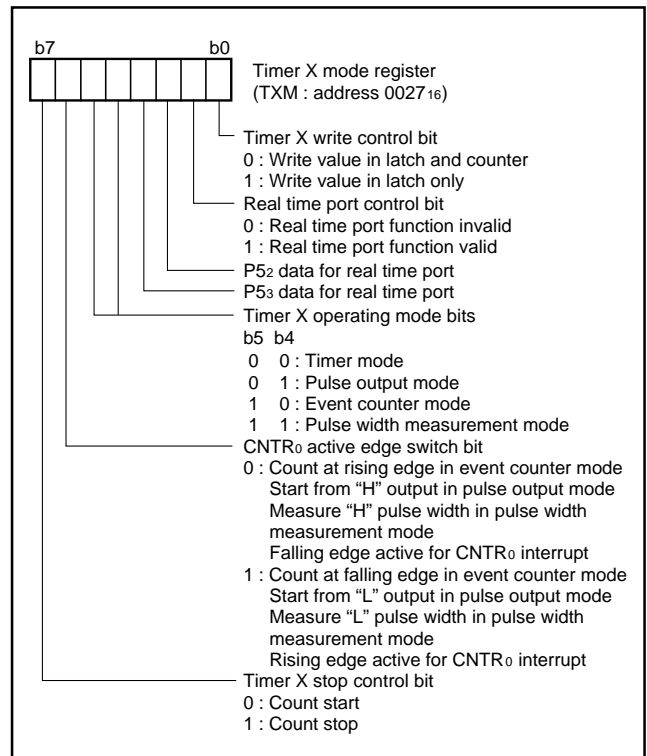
b7 b0

Timer X mode register
(TXM : address $0027_{16}$)

Timer X write control bit
0 : Write value in latch and counter
1 : Write value in latch only

Real time port control bit
0 : Real time port function invalid
1 : Real time port function valid

$P5_2$ data for real time port

$P5_3$ data for real time port

Timer X operating mode bits
b5 b4
0 0 : Timer mode
0 1 : Pulse output mode
1 0 : Event counter mode
1 1 : Pulse width measurement mode

$CNTR_0$ active edge switch bit
0 : Count at rising edge in event counter mode
Start from “H” output in pulse output mode
Measure “H” pulse width in pulse width measurement mode
Falling edge active for $CNTR_0$ interrupt
1 : Count at falling edge in event counter mode
Start from “L” output in pulse output mode
Measure “L” pulse width in pulse width measurement mode
Rising edge active for $CNTR_0$ interrupt

Timer X stop control bit
0 : Count start
1 : Count stop